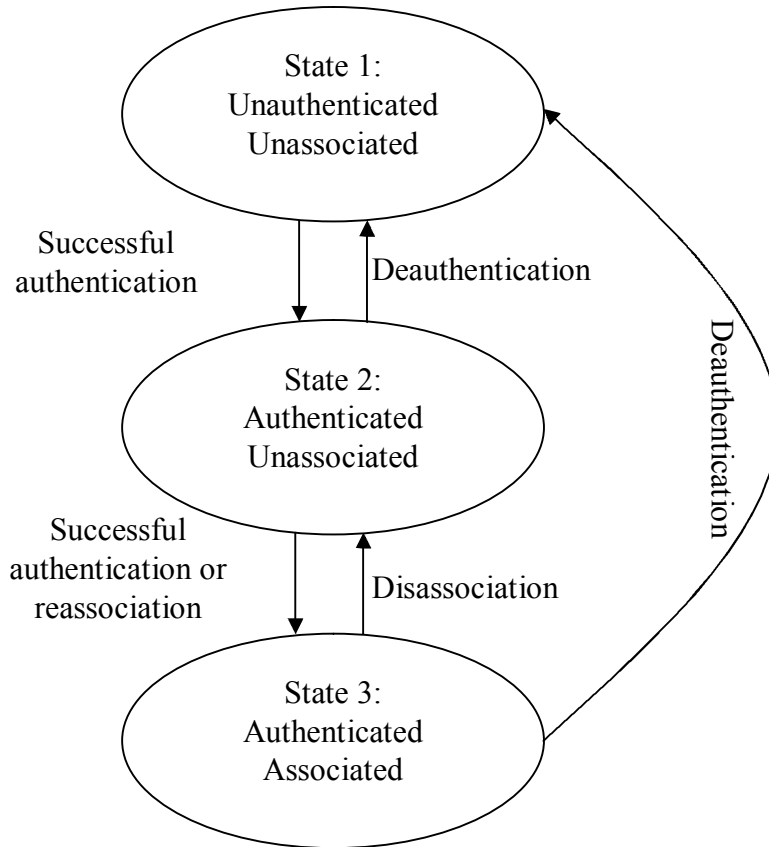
State 1:
Unauthenticated
Unassociated

Successful
authentication

Deauthentication

Deauthentication

State 2:
Authenticated
Unassociated

Successful
authentication or
reassociation

Disassociation

State 3:
Authenticated
Associated